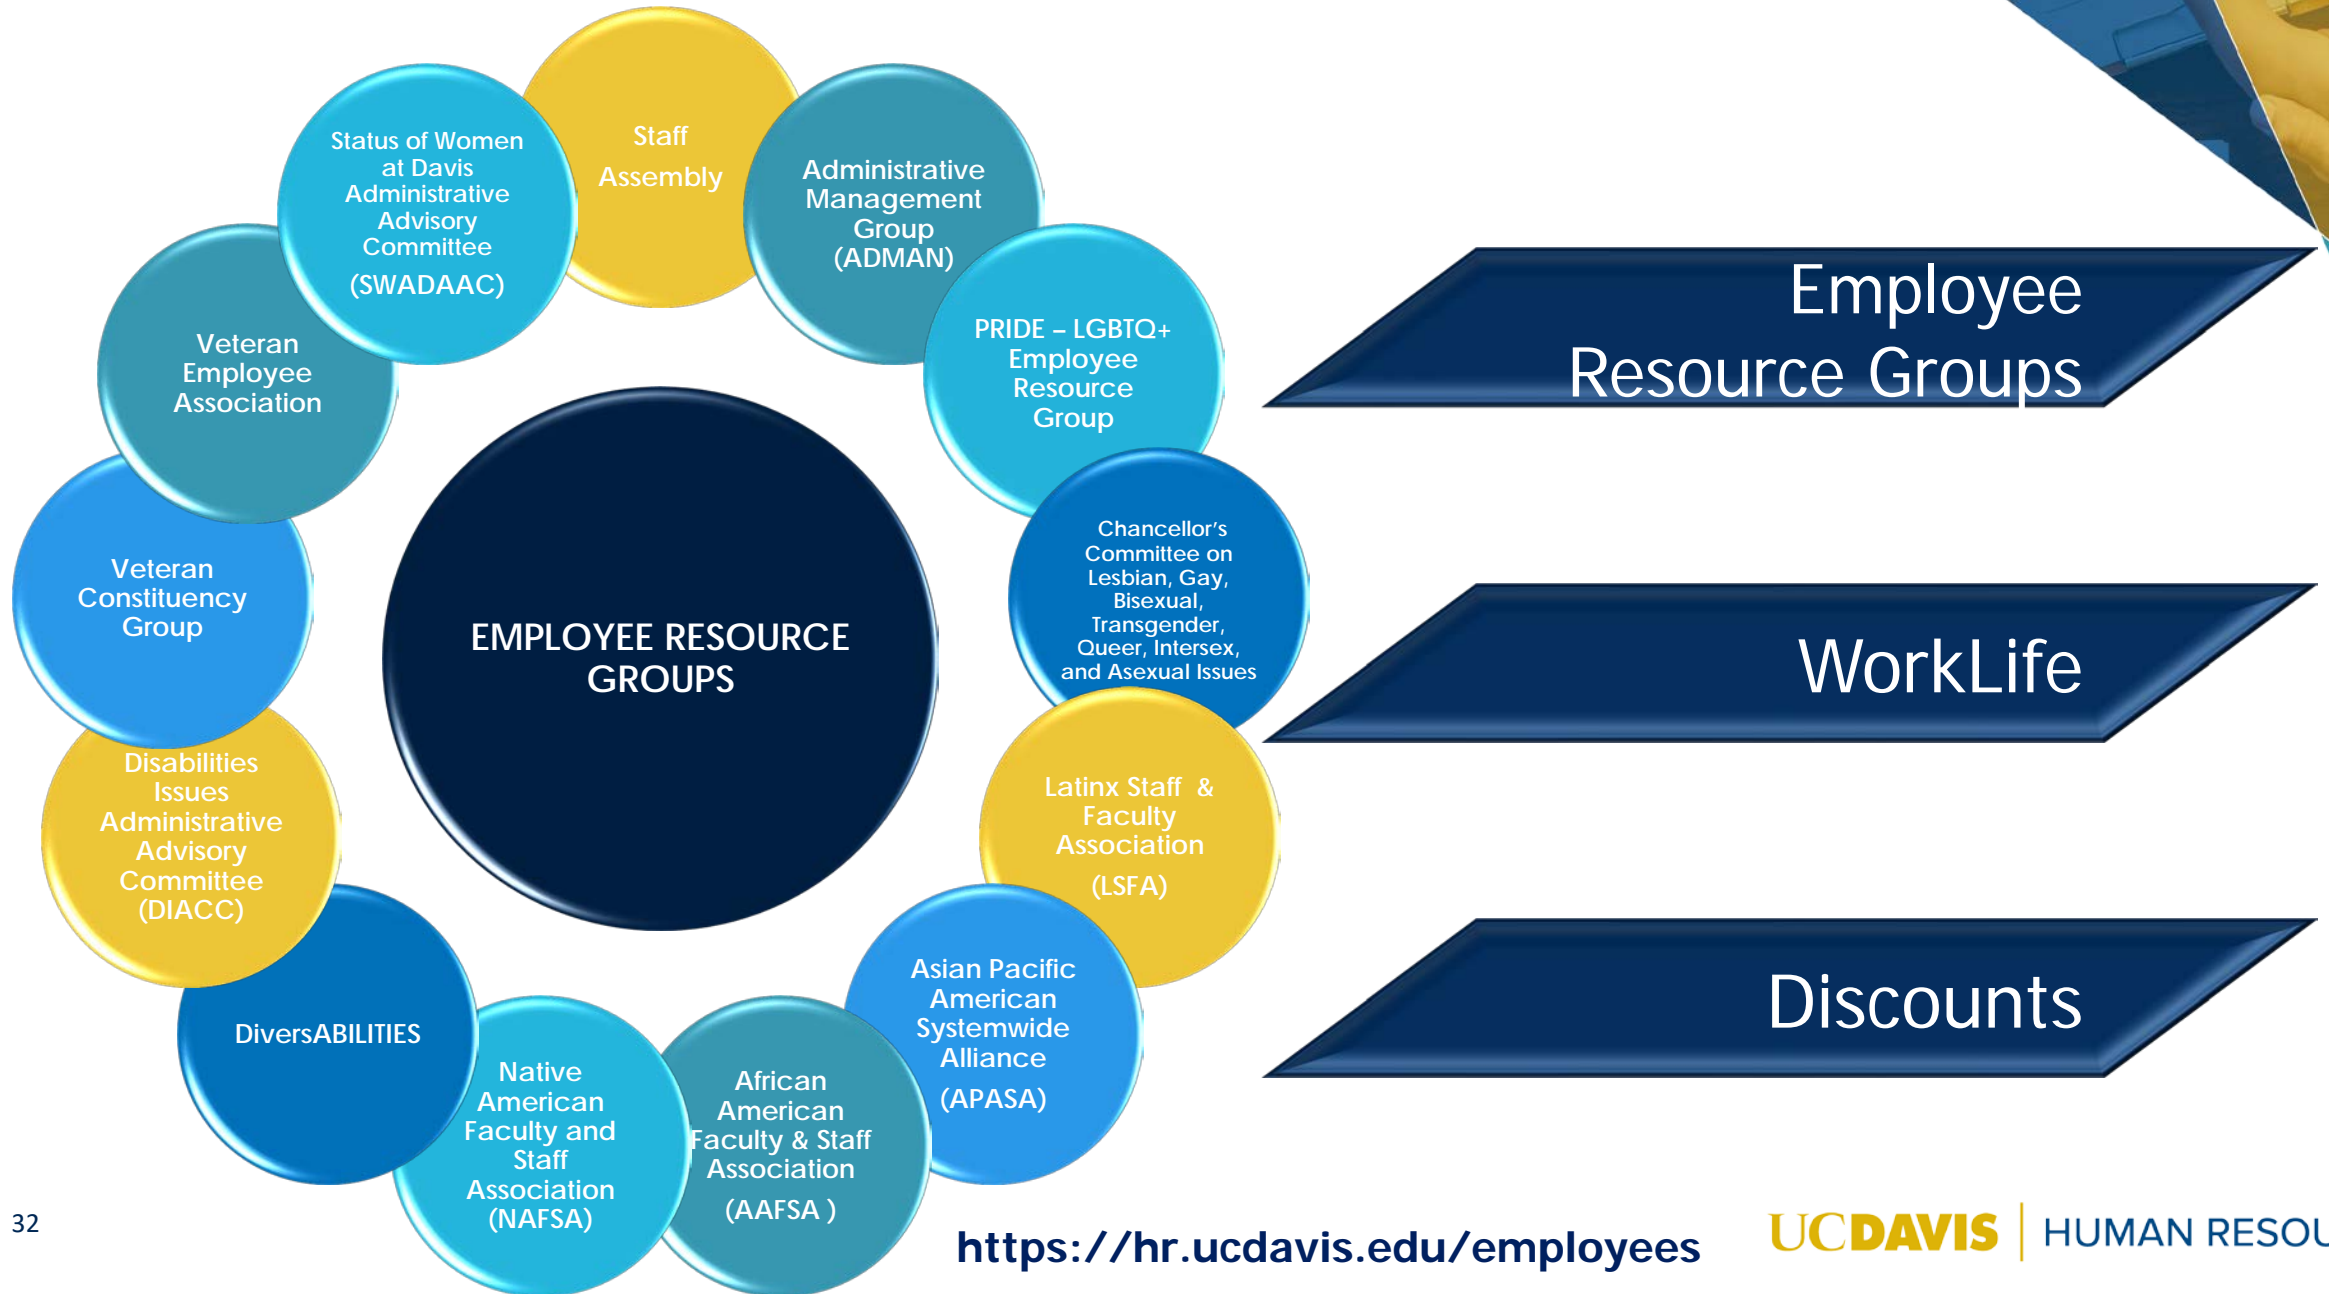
EMPLOYEE RESOURCE GROUPS

Staff Assembly

Administrative Management Group (ADMAN)

PRIDE – LGBTQ+ Employee Resource Group

Chancellor's Committee on Lesbian, Gay, Bisexual, Transgender, Queer, Intersex, and Asexual Issues

Latinx Staff & Faculty Association (LSFA)

Asian Pacific American Systemwide Alliance (APASA)

African American Faculty & Staff Association (AAFSA )

Native American Faculty and Staff Association (NAFSA)

DiversABILITIES

Disabilities Issues Administrative Advisory Committee (DIACC)

Veteran Constituency Group

Veteran Employee Association

Status of Women at Davis Administrative Advisory Committee (SWADAAC)

Employee Resource Groups

WorkLife

Discounts

32

https://hr.ucdavis.edu/employees

UCDAVIS | HUMAN RESOU